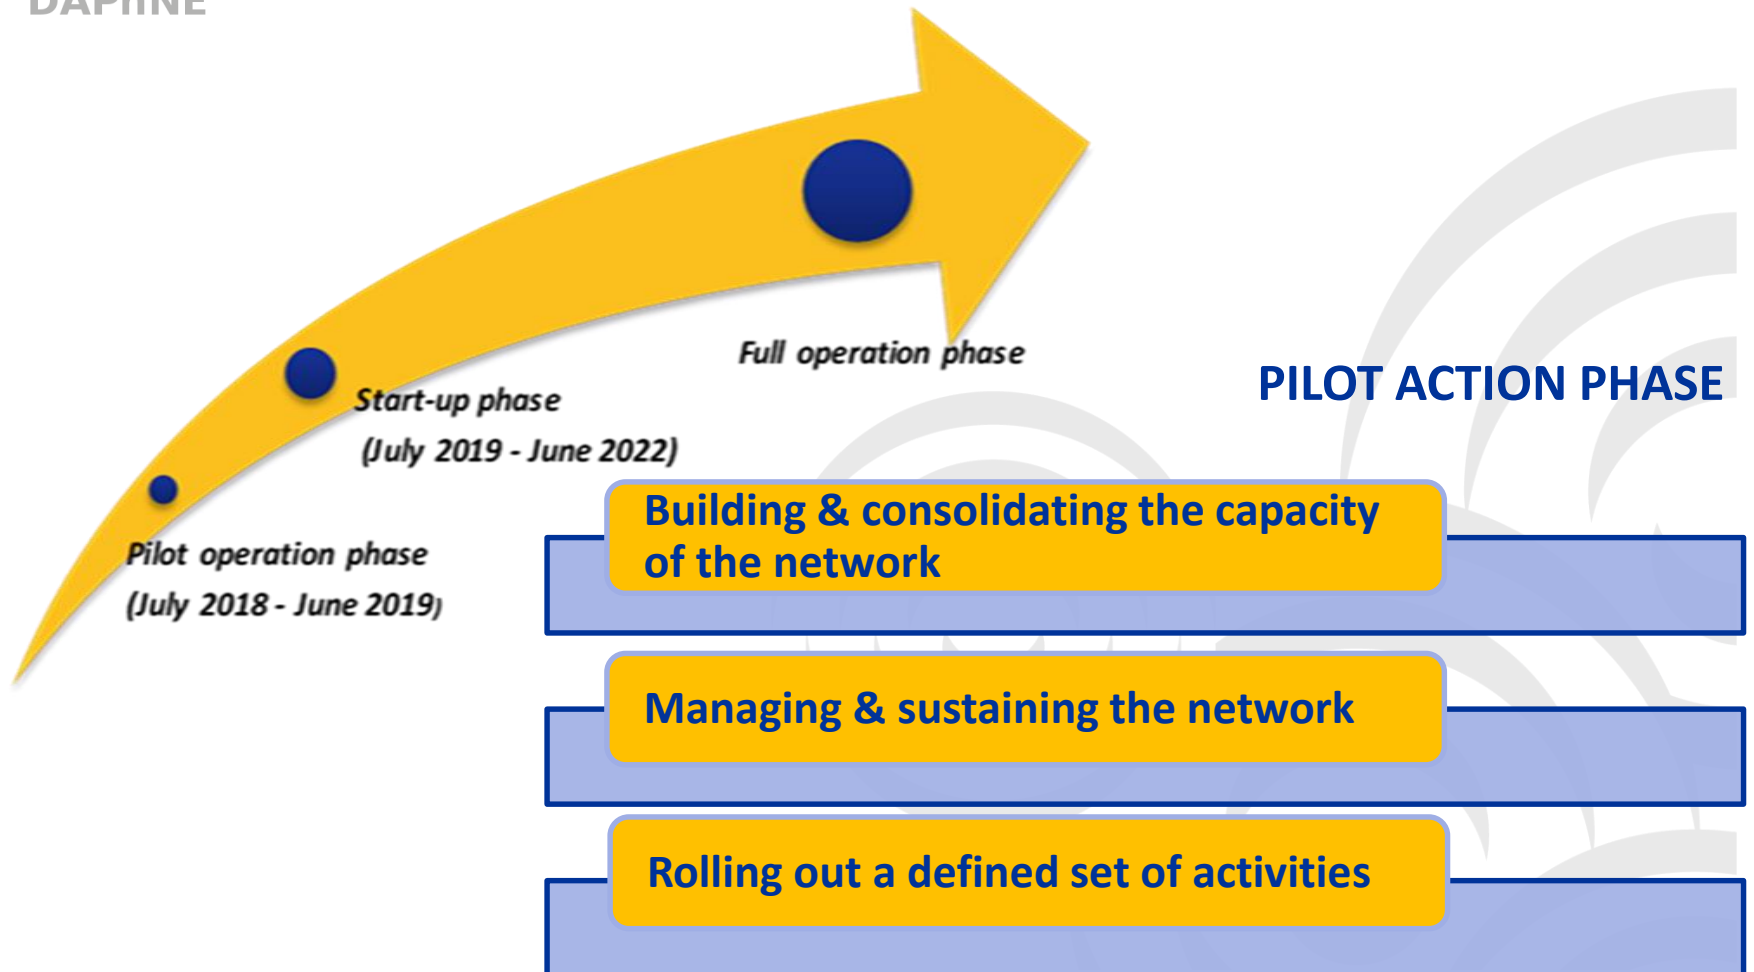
DAPHNE

Full operation phase

Start-up phase
(July 2019 - June 2022)

Pilot operation phase
(July 2018 - June 2019)

PILOT ACTION PHASE

Building & consolidating the capacity of the network

Managing & sustaining the network

Rolling out a defined set of activities